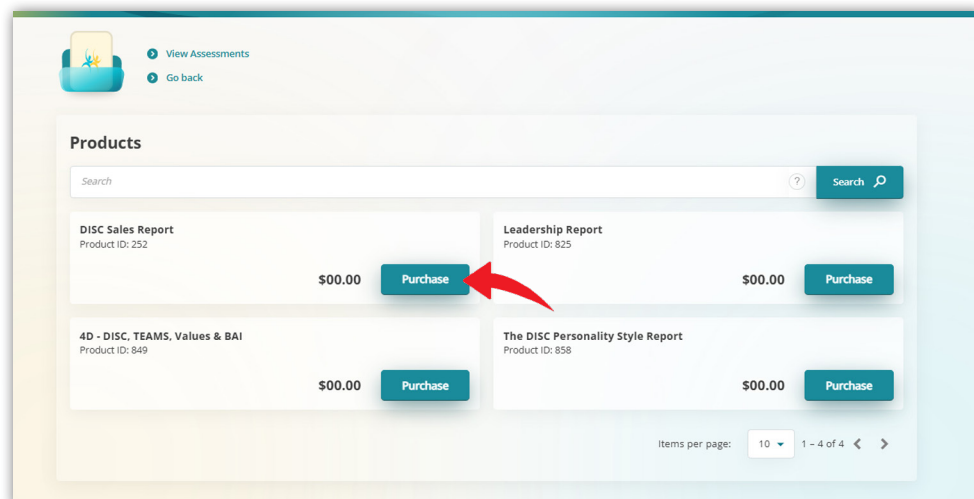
View Assessments
Go back

Products

Search
?
Search

DISC Sales Report
Product ID: 252
$00.00
Purchase

Leadership Report
Product ID: 825
$00.00
Purchase

4D - DISC, TEAMS, Values & BAI
Product ID: 849
$00.00
Purchase

The DISC Personality Style Report
Product ID: 858
$00.00
Purchase

Items per page: 10 1 – 4 of 4